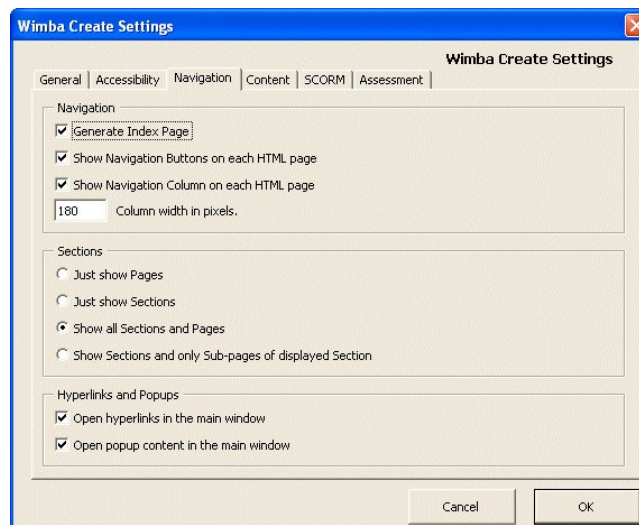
Wimba Create Settings

Wimba Create Settings

General | Accessibility | Navigation | Content | SCORM | Assessment

Navigation

Generate Index Page

Show Navigation Buttons on each HTML page

Show Navigation Column on each HTML page

180 Column width in pixels.

Sections

Just show Pages

Just show Sections

Show all Sections and Pages

Show Sections and only Sub-pages of displayed Section

Hyperlinks and Popups

Open hyperlinks in the main window

Open popup content in the main window

Cancel

OK